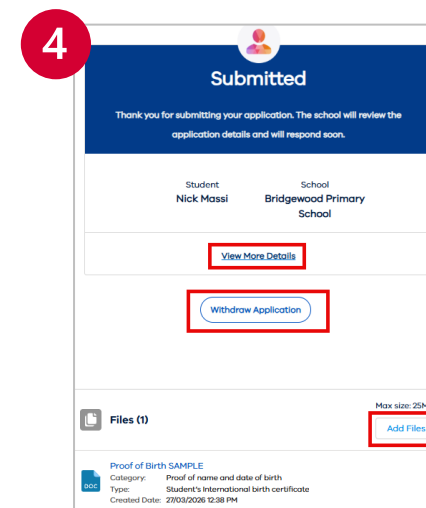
4

Submitted

Thank you for submitting your application. The school will review the application details and will respond soon.

Student
Nick Massi

School
Bridgewood Primary School

View More Details

Withdraw Application

Files (1)

Max size: 25M

Add Files

DOC

Proof of Birth SAMPLE
Category: Proof of name and date of birth
Type: Student's International birth certificate
Created Date: 27/03/2026 12:38 PM